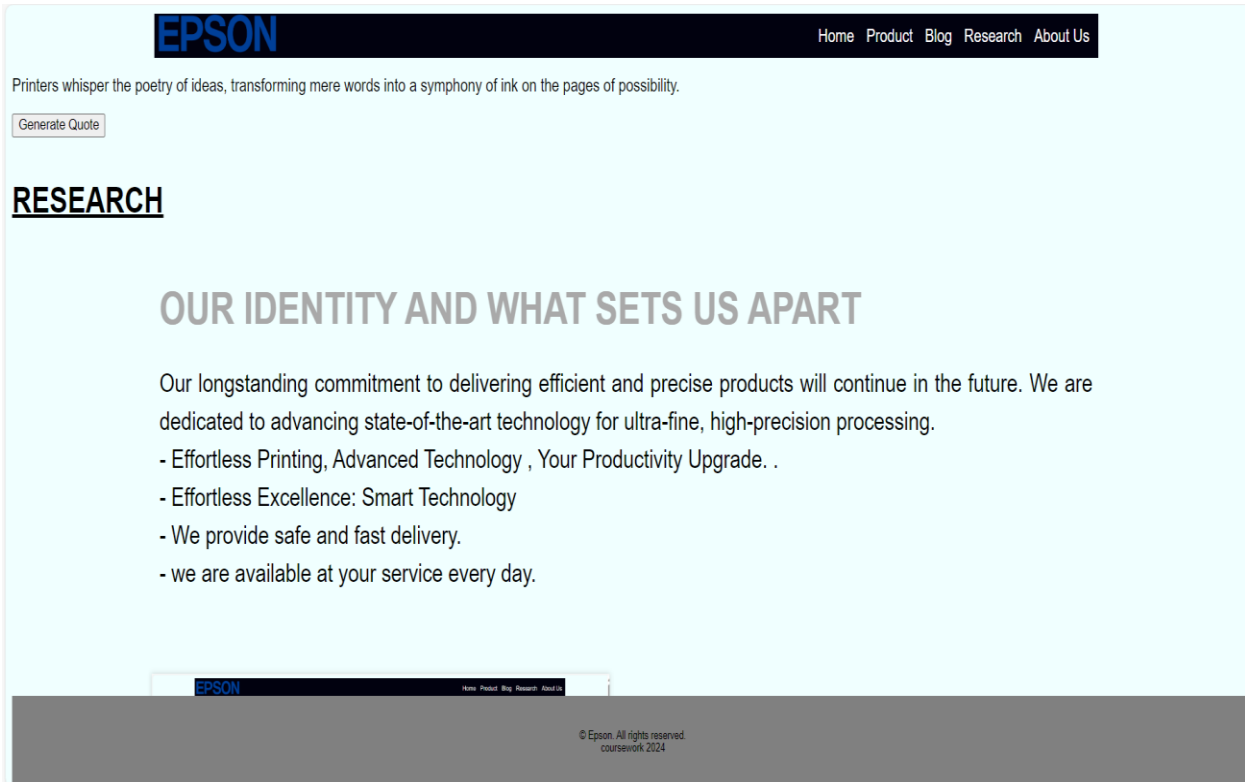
EPSON

Home Product Blog Research About Us

Printers whisper the poetry of ideas, transforming mere words into a symphony of ink on the pages of possibility.

Generate Quote

RESEARCH

OUR IDENTITY AND WHAT SETS US APART

Our longstanding commitment to delivering efficient and precise products will continue in the future. We are dedicated to advancing state-of-the-art technology for ultra-fine, high-precision processing.
- Effortless Printing, Advanced Technology , Your Productivity Upgrade. .
- Effortless Excellence: Smart Technology
- We provide safe and fast delivery.
- we are available at your service every day.

EPSON

Home Product Blog Research About Us

© Epson. All rights reserved.
coursework 2024